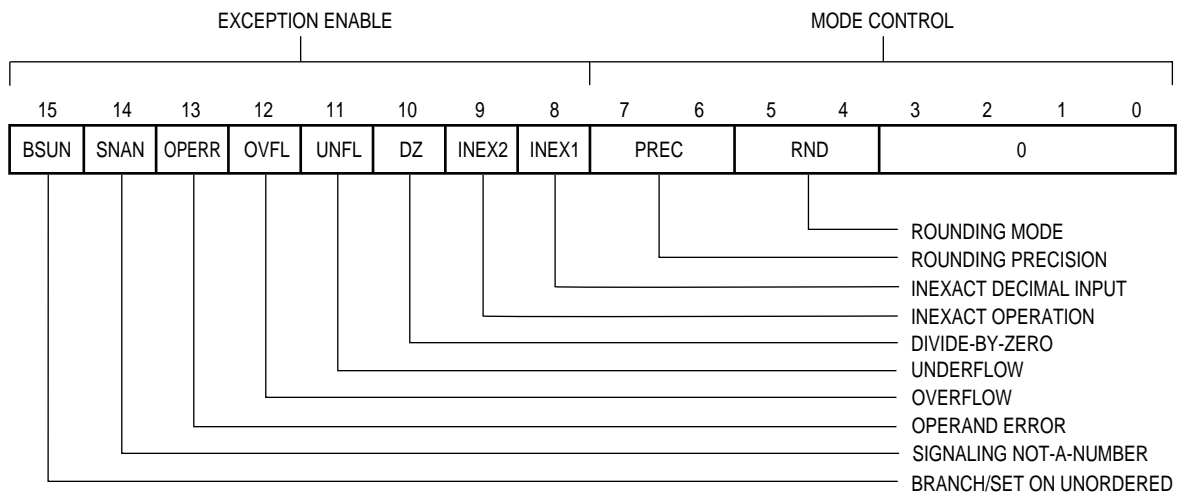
EXCEPTION ENABLE

MODE CONTROL

| 15 | 14 | 13 | 12 | 11 | 10 | 9 | 8 | 7 6 | 5 4 | 3 2 1 0 |
|---|---|---|---|---|---|---|---|---|---|---|
| BSUN | SNAN | OPERR | OVFL | UNFL | DZ | INEX2 | INEX1 | PREC | RND | 0 |

ROUNDING MODE
ROUNDING PRECISION
INEXACT DECIMAL INPUT
INEXACT OPERATION
DIVIDE-BY-ZERO
UNDERFLOW
OVERFLOW
OPERAND ERROR
SIGNALING NOT-A-NUMBER
BRANCH/SET ON UNORDERED